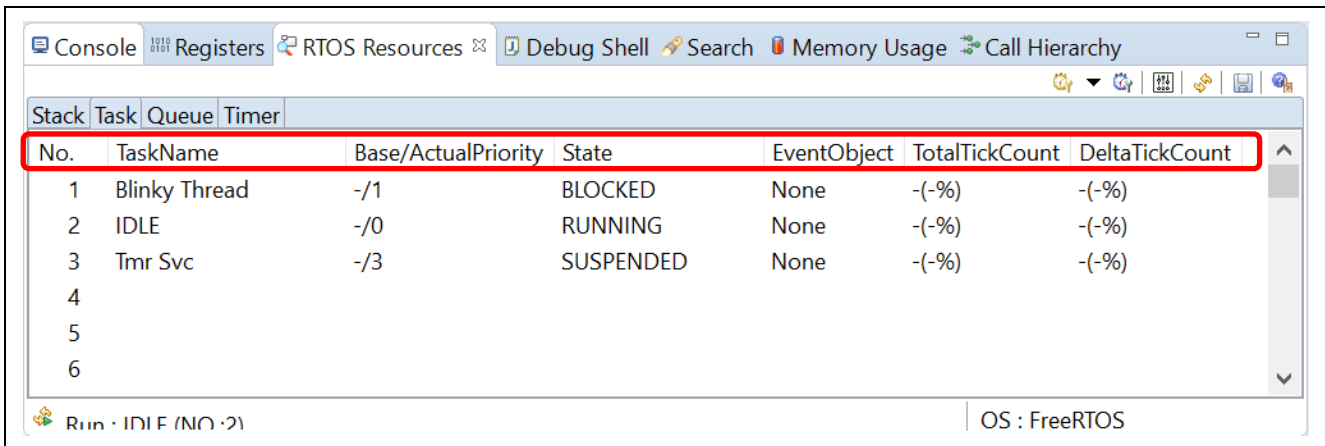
Console Registers RTOS Resources Debug Shell Search Memory Usage Call Hierarchy

Stack Task Queue Timer

| No. | TaskName | Base/ActualPriority | State | EventObject | TotalTickCount | DeltaTickCount |
|---|---|---|---|---|---|---|
| 1 | Blinky Thread | -/1 | BLOCKED | None | -(-%) | -(-%) |
| 2 | IDLE | -/0 | RUNNING | None | -(-%) | -(-%) |
| 3 | Tmr Svc | -/3 | SUSPENDED | None | -(-%) | -(-%) |
| 4 | | | | | | |
| 5 | | | | | | |
| 6 | | | | | | |

Run : IDLE (NO :2)

OS : FreeRTOS